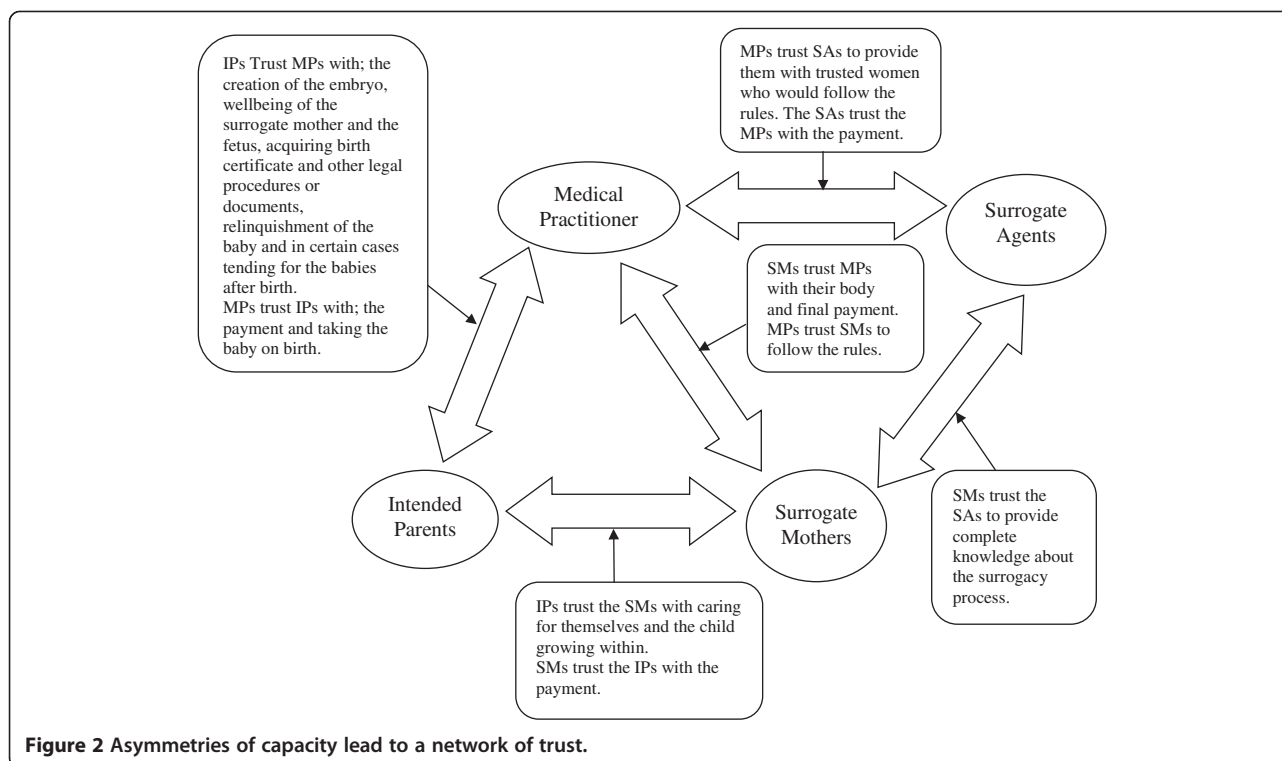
IPs Trust MPs with; the creation of the embryo, wellbeing of the surrogate mother and the fetus, acquiring birth certificate and other legal procedures or documents, relinquishment of the baby and in certain cases tending for the babies after birth.
MPs trust IPs with; the payment and taking the baby on birth.

MPs trust SAs to provide them with trusted women who would follow the rules. The SAs trust the MPs with the payment.

Medical Practitioner

Surrogate Agents

SMs trust MPs with their body and final payment. MPs trust SMs to follow the rules.

Intended Parents

Surrogate Mothers

SMs trust the SAs to provide complete knowledge about the surrogacy process.

IPs trust the SMs with caring for themselves and the child growing within.
SMs trust the IPs with the payment.

Figure 2 Asymmetries of capacity lead to a network of trust.